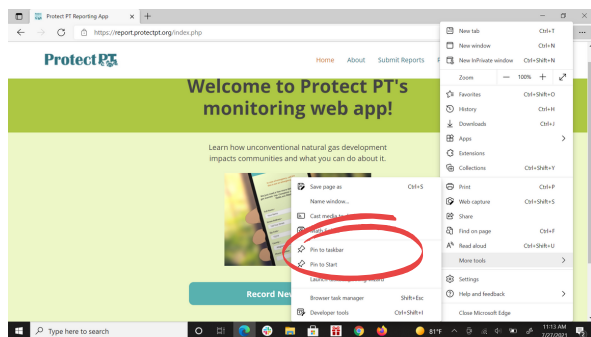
Protect PT Reporting App
https://report.protectpt.org/index.php

Protect PT

Home About Submit Reports

Welcome to Protect PT's monitoring web app!

Learn how unconventional natural gas development impacts communities and what you can do about it.

Record Ne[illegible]

Save page as Ctrl+S
Name window...
Cast media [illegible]
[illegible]
Pin to taskbar
Pin to Start
Launch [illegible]
Browser task manager Shift+Esc
Developer tools Ctrl+Shift+I

New tab Ctrl+T
New window Ctrl+N
New InPrivate window Ctrl+Shift+N
Zoom — 100% +
Favorites Ctrl+Shift+O
History Ctrl+H
Downloads Ctrl+J
Apps
Extensions
Collections Ctrl+Shift+Y
Print Ctrl+P
Web capture Ctrl+Shift+S
Share
Find on page Ctrl+F
Read aloud Ctrl+Shift+U
More tools
Settings
Help and feedback
Close Microsoft Edge

Type here to search
81°F
11:13 AM
7/27/2021